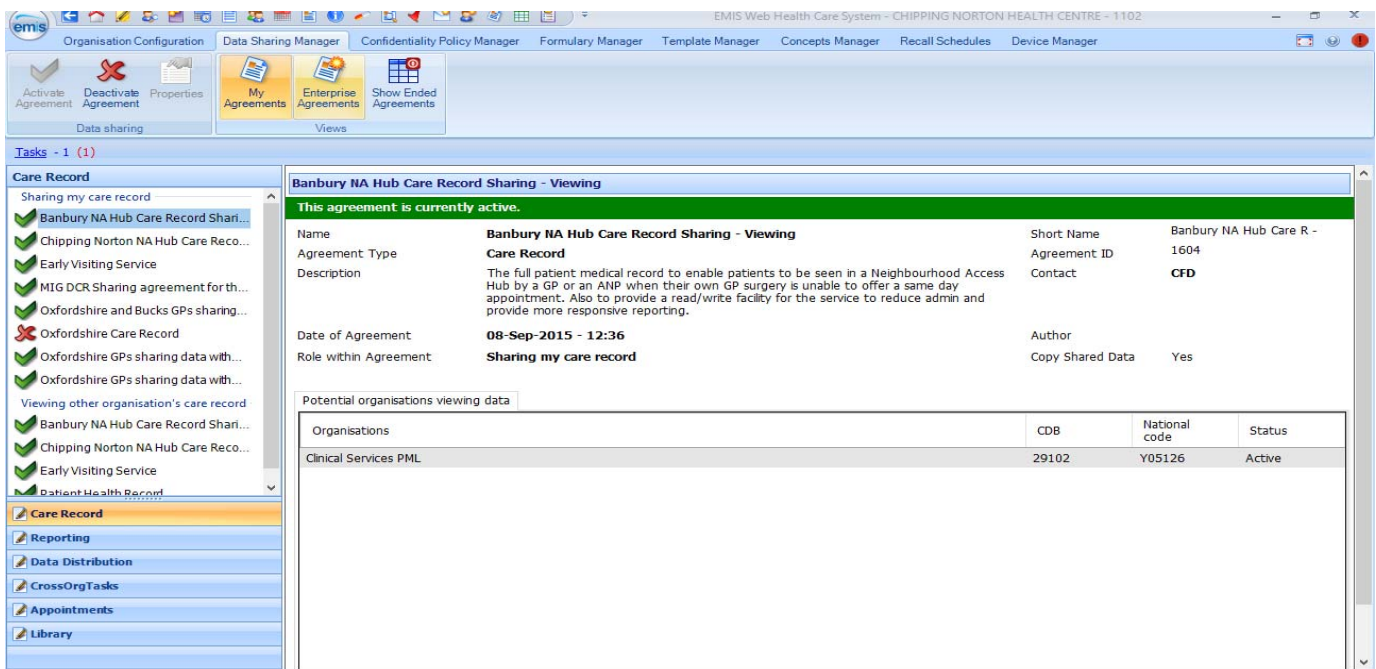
emis

EMIS Web Health Care System - CHIPPING NORTON HEALTH CENTRE - 1102

Organisation Configuration | Data Sharing Manager | Confidentiality Policy Manager | Formulary Manager | Template Manager | Concepts Manager | Recall Schedules | Device Manager

Activate Agreement | Deactivate Agreement | Properties
Data sharing

My Agreements | Enterprise Agreements | Show Ended Agreements
Views

Tasks - 1 (1)

Care Record
Sharing my care record
Banbury NA Hub Care Record Shari...
Chipping Norton NA Hub Care Reco...
Early Visiting Service
MIG DCR Sharing agreement for th...
Oxfordshire and Bucks GPs sharing...
Oxfordshire Care Record
Oxfordshire GPs sharing data with...
Oxfordshire GPs sharing data with...
Viewing other organisation's care record
Banbury NA Hub Care Record Shari...
Chipping Norton NA Hub Care Reco...
Early Visiting Service
Patient Health Record

Care Record
Reporting
Data Distribution
CrossOrgTasks
Appointments
Library

Banbury NA Hub Care Record Sharing - Viewing

This agreement is currently active.

Name: Banbury NA Hub Care Record Sharing - Viewing
Agreement Type: Care Record
Description: The full patient medical record to enable patients to be seen in a Neighbourhood Access Hub by a GP or an ANP when their own GP surgery is unable to offer a same day appointment. Also to provide a read/write facility for the service to reduce admin and provide more responsive reporting.
Date of Agreement: 08-Sep-2015 - 12:36
Role within Agreement: Sharing my care record

Short Name: Banbury NA Hub Care R -
Agreement ID: 1604
Contact: CFD
Author
Copy Shared Data: Yes

Potential organisations viewing data

| Organisations | CDB | National code | Status |
|---|---|---|---|
| Clinical Services PML | 29102 | Y05126 | Active |